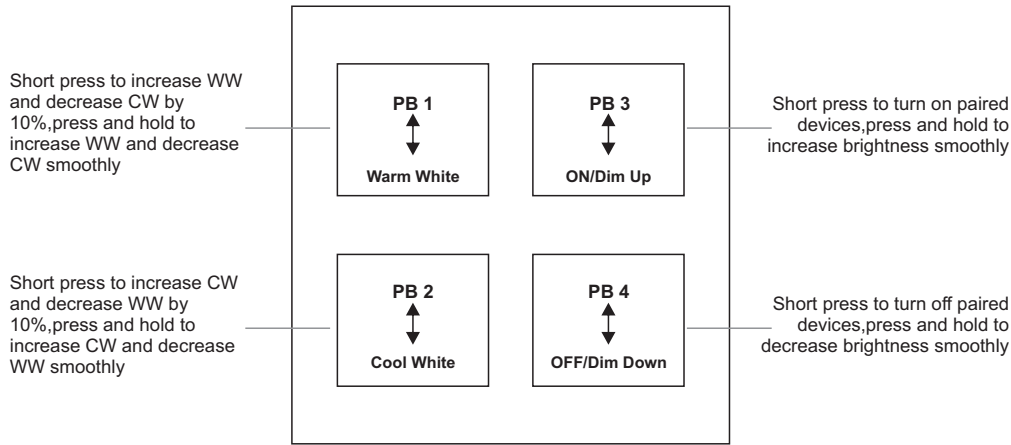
Short press to increase WW and decrease CW by 10%,press and hold to increase WW and decrease CW smoothly

PB 1
Warm White

PB 3
ON/Dim Up

Short press to turn on paired devices,press and hold to increase brightness smoothly

Short press to increase CW and decrease WW by 10%,press and hold to increase CW and decrease WW smoothly

PB 2
Cool White

PB 4
OFF/Dim Down

Short press to turn off paired devices,press and hold to decrease brightness smoothly